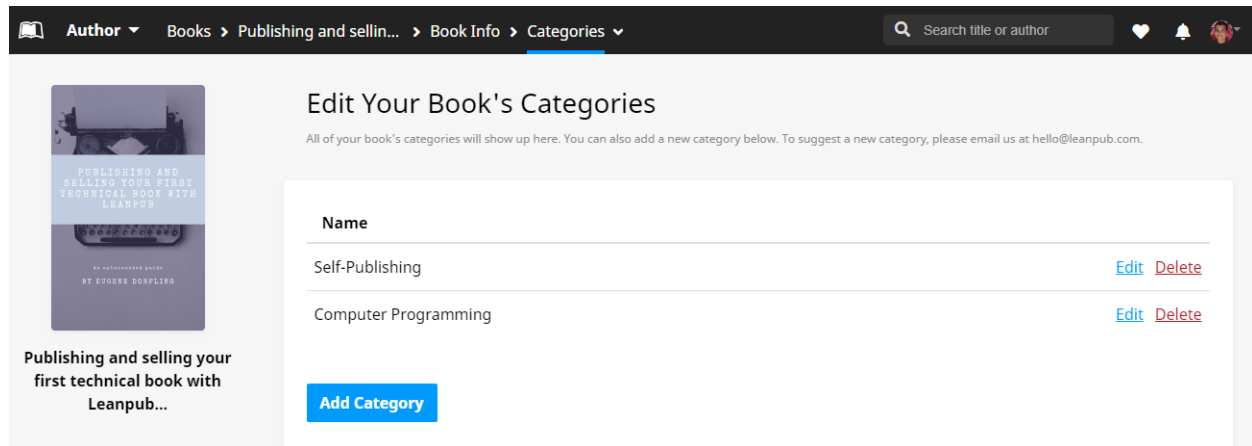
Author Books > Publishing and sellin... > Book Info > Categories

Search title or author

PUBLISHING AND SELLING YOUR FIRST TECHNICAL BOOK WITH LEANPUB

An opinionated guide

BY EUGENE DORFLING

Publishing and selling your first technical book with Leanpub...

Edit Your Book's Categories

All of your book's categories will show up here. You can also add a new category below. To suggest a new category, please email us at hello@leanpub.com.

| Name | |
|---|---|
| Self-Publishing | Edit Delete |
| Computer Programming | Edit Delete |

Add Category